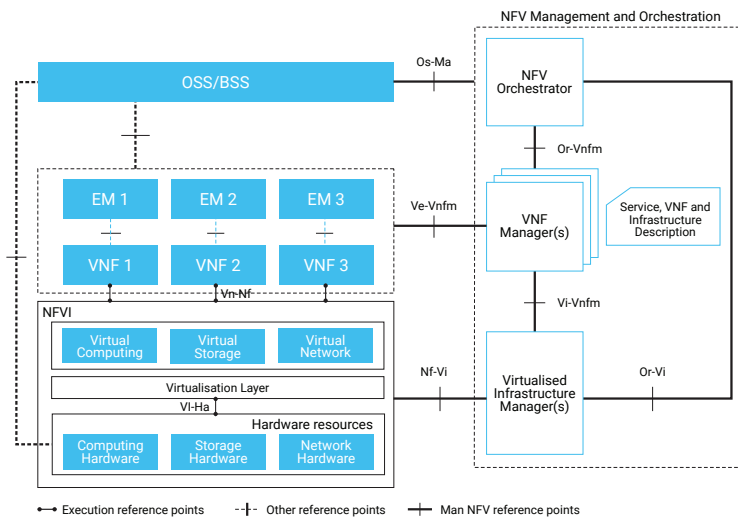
NFV Management and Orchestration

OSS/BSS

Os-Ma

NFV Orchestrator

Or-Vnfm

EM 1

EM 2

EM 3

Ve-Vnfm

VNF Manager(s)

Service, VNF and Infrastructure Description

VNF 1

VNF 2

VNF 3

Vn-Nf

Vi-Vnfm

NFVI

Virtual Computing

Virtual Storage

Virtual Network

Nf-Vi

Virtualisation Layer

VI-Ha

Virtualised Infrastructure Manager(s)

Or-Vi

Hardware resources

Computing Hardware

Storage Hardware

Network Hardware

Execution reference points

Other reference points

Man NFV reference points